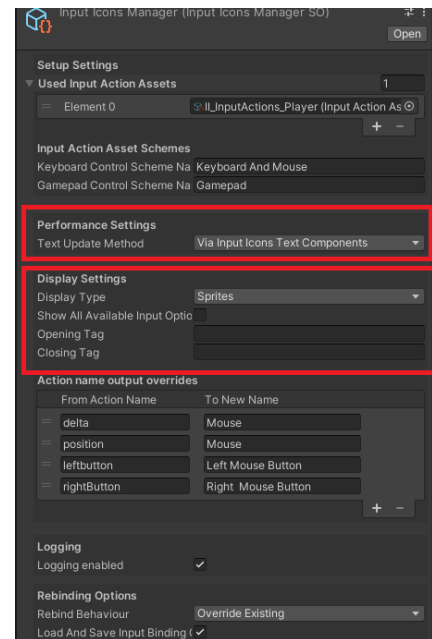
Input Icons Manager (Input Icons Manager SO)
Open

Setup Settings
Used Input Action Assets
1
Element 0
II_InputActions_Player (Input Action As
+ −

Input Action Asset Schemes
Keyboard Control Scheme Na Keyboard And Mouse
Gamepad Control Scheme Na Gamepad

Performance Settings
Text Update Method
Via Input Icons Text Components

Display Settings
Display Type
Sprites
Show All Available Input Optio
Opening Tag
Closing Tag

Action name output overrides

| From Action Name | To New Name |
|---|---|
| delta | Mouse |
| position | Mouse |
| leftbutton | Left Mouse Button |
| rightButton | Right Mouse Button |

+ −

Logging
Logging enabled

Rebinding Options
Rebind Behaviour
Override Existing
Load And Save Input Binding (